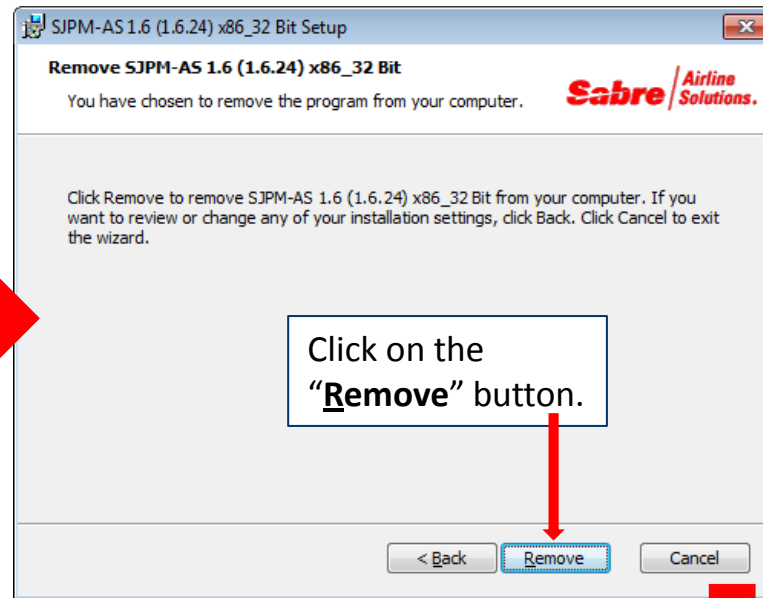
SJPM-AS 1.6 (1.6.24) x86_32 Bit Setup

Remove SJPM-AS 1.6 (1.6.24) x86_32 Bit

You have chosen to remove the program from your computer.

Sabre Airline Solutions.

Click Remove to remove SJPM-AS 1.6 (1.6.24) x86_32 Bit from your computer. If you want to review or change any of your installation settings, click Back. Click Cancel to exit the wizard.

Click on the "Remove" button.

< Back

Remove

Cancel